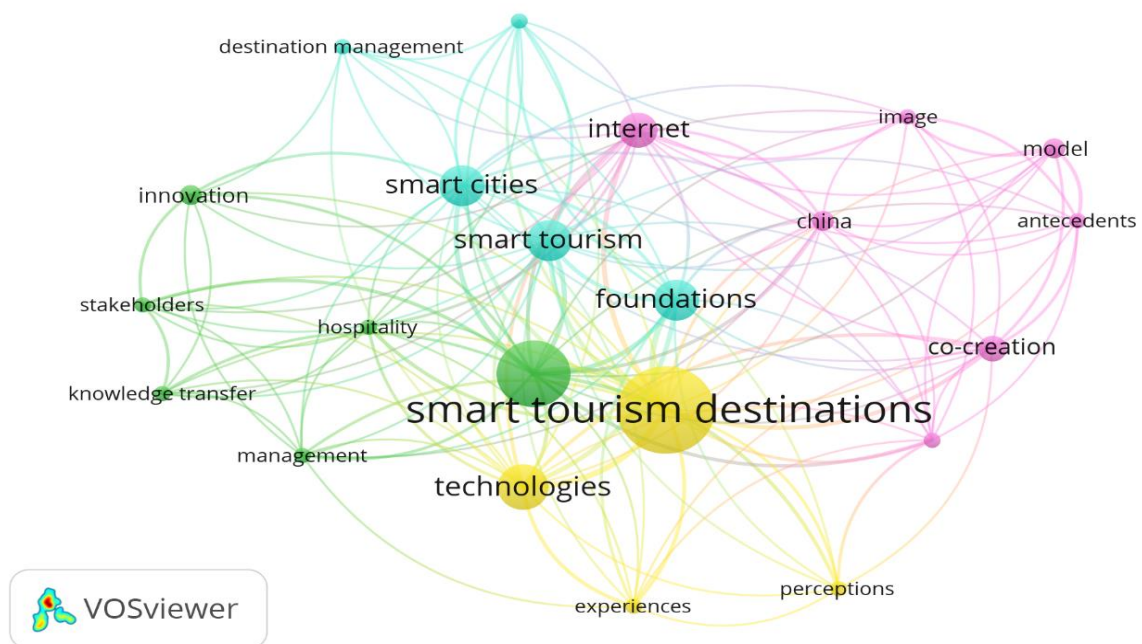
destination management

internet

image

model

smart cities

innovation

china

antecedents

smart tourism

foundations

stakeholders

hospitality

co-creation

knowledge transfer

smart tourism destinations

management

technologies

perceptions

experiences

VOSviewer